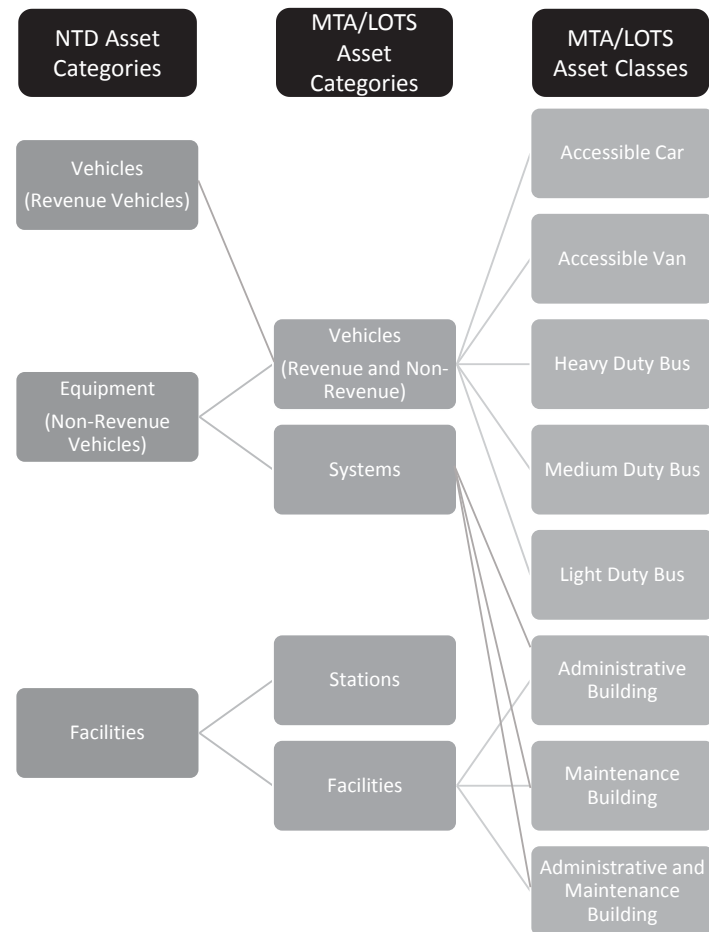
NTD Asset Categories

MTA/LOTS Asset Categories

MTA/LOTS Asset Classes

Vehicles (Revenue Vehicles)

Equipment (Non-Revenue Vehicles)

Facilities

Vehicles (Revenue and Non-Revenue)

Systems

Stations

Facilities

Accessible Car

Accessible Van

Heavy Duty Bus

Medium Duty Bus

Light Duty Bus

Administrative Building

Maintenance Building

Administrative and Maintenance Building